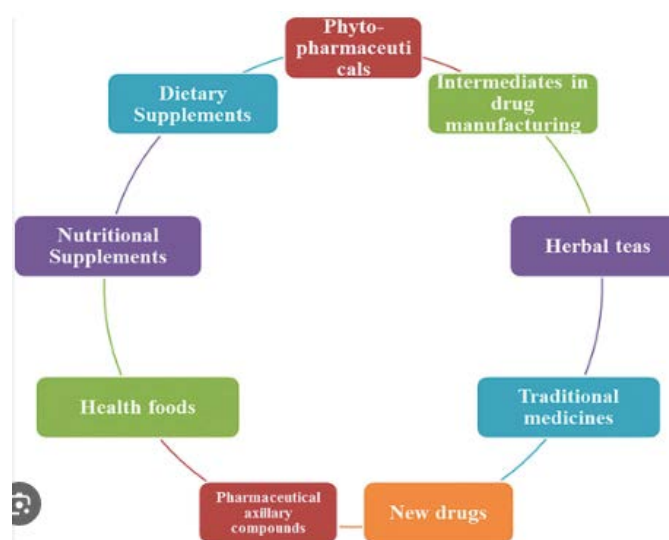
Phyto-pharmaceuticals

Intermediates in drug manufacturing

Herbal teas

Traditional medicines

New drugs

Pharmaceutical axillary compounds

Health foods

Nutritional Supplements

Dietary Supplements